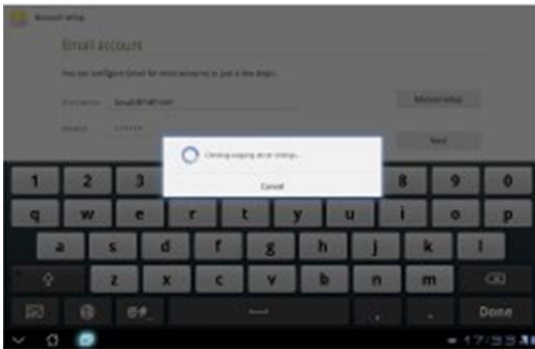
Account setup

Email account

You can configure Email for most accounts in just a few steps.

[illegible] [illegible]

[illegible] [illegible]

Manual setup

Next

Checking outgoing server settings...

Cancel

1 2 3 8 9 0

q w e r t y u i o p

a s d f g h j k l

z x c v b n m

Done